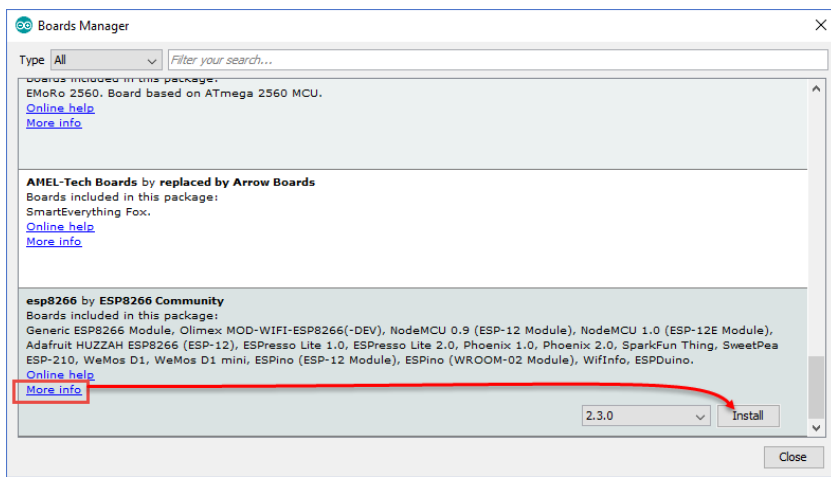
Boards Manager

Type All

Filter your search...

Boards included in this package:
EMoRo 2560. Board based on ATmega 2560 MCU.
Online help
More info

AMEL-Tech Boards by replaced by Arrow Boards
Boards included in this package:
SmartEverything Fox.
Online help
More info

esp8266 by ESP8266 Community
Boards included in this package:
Generic ESP8266 Module, Olimex MOD-WIFI-ESP8266(-DEV), NodeMCU 0.9 (ESP-12 Module), NodeMCU 1.0 (ESP-12E Module), Adafruit HUZZAH ESP8266 (ESP-12), ESPresso Lite 1.0, ESPresso Lite 2.0, Phoenix 1.0, Phoenix 2.0, SparkFun Thing, SweetPea ESP-210, WeMos D1, WeMos D1 mini, ESPino (ESP-12 Module), ESPino (WROOM-02 Module), WifInfo, ESPDuino.
Online help
More info

2.3.0

Install

Close